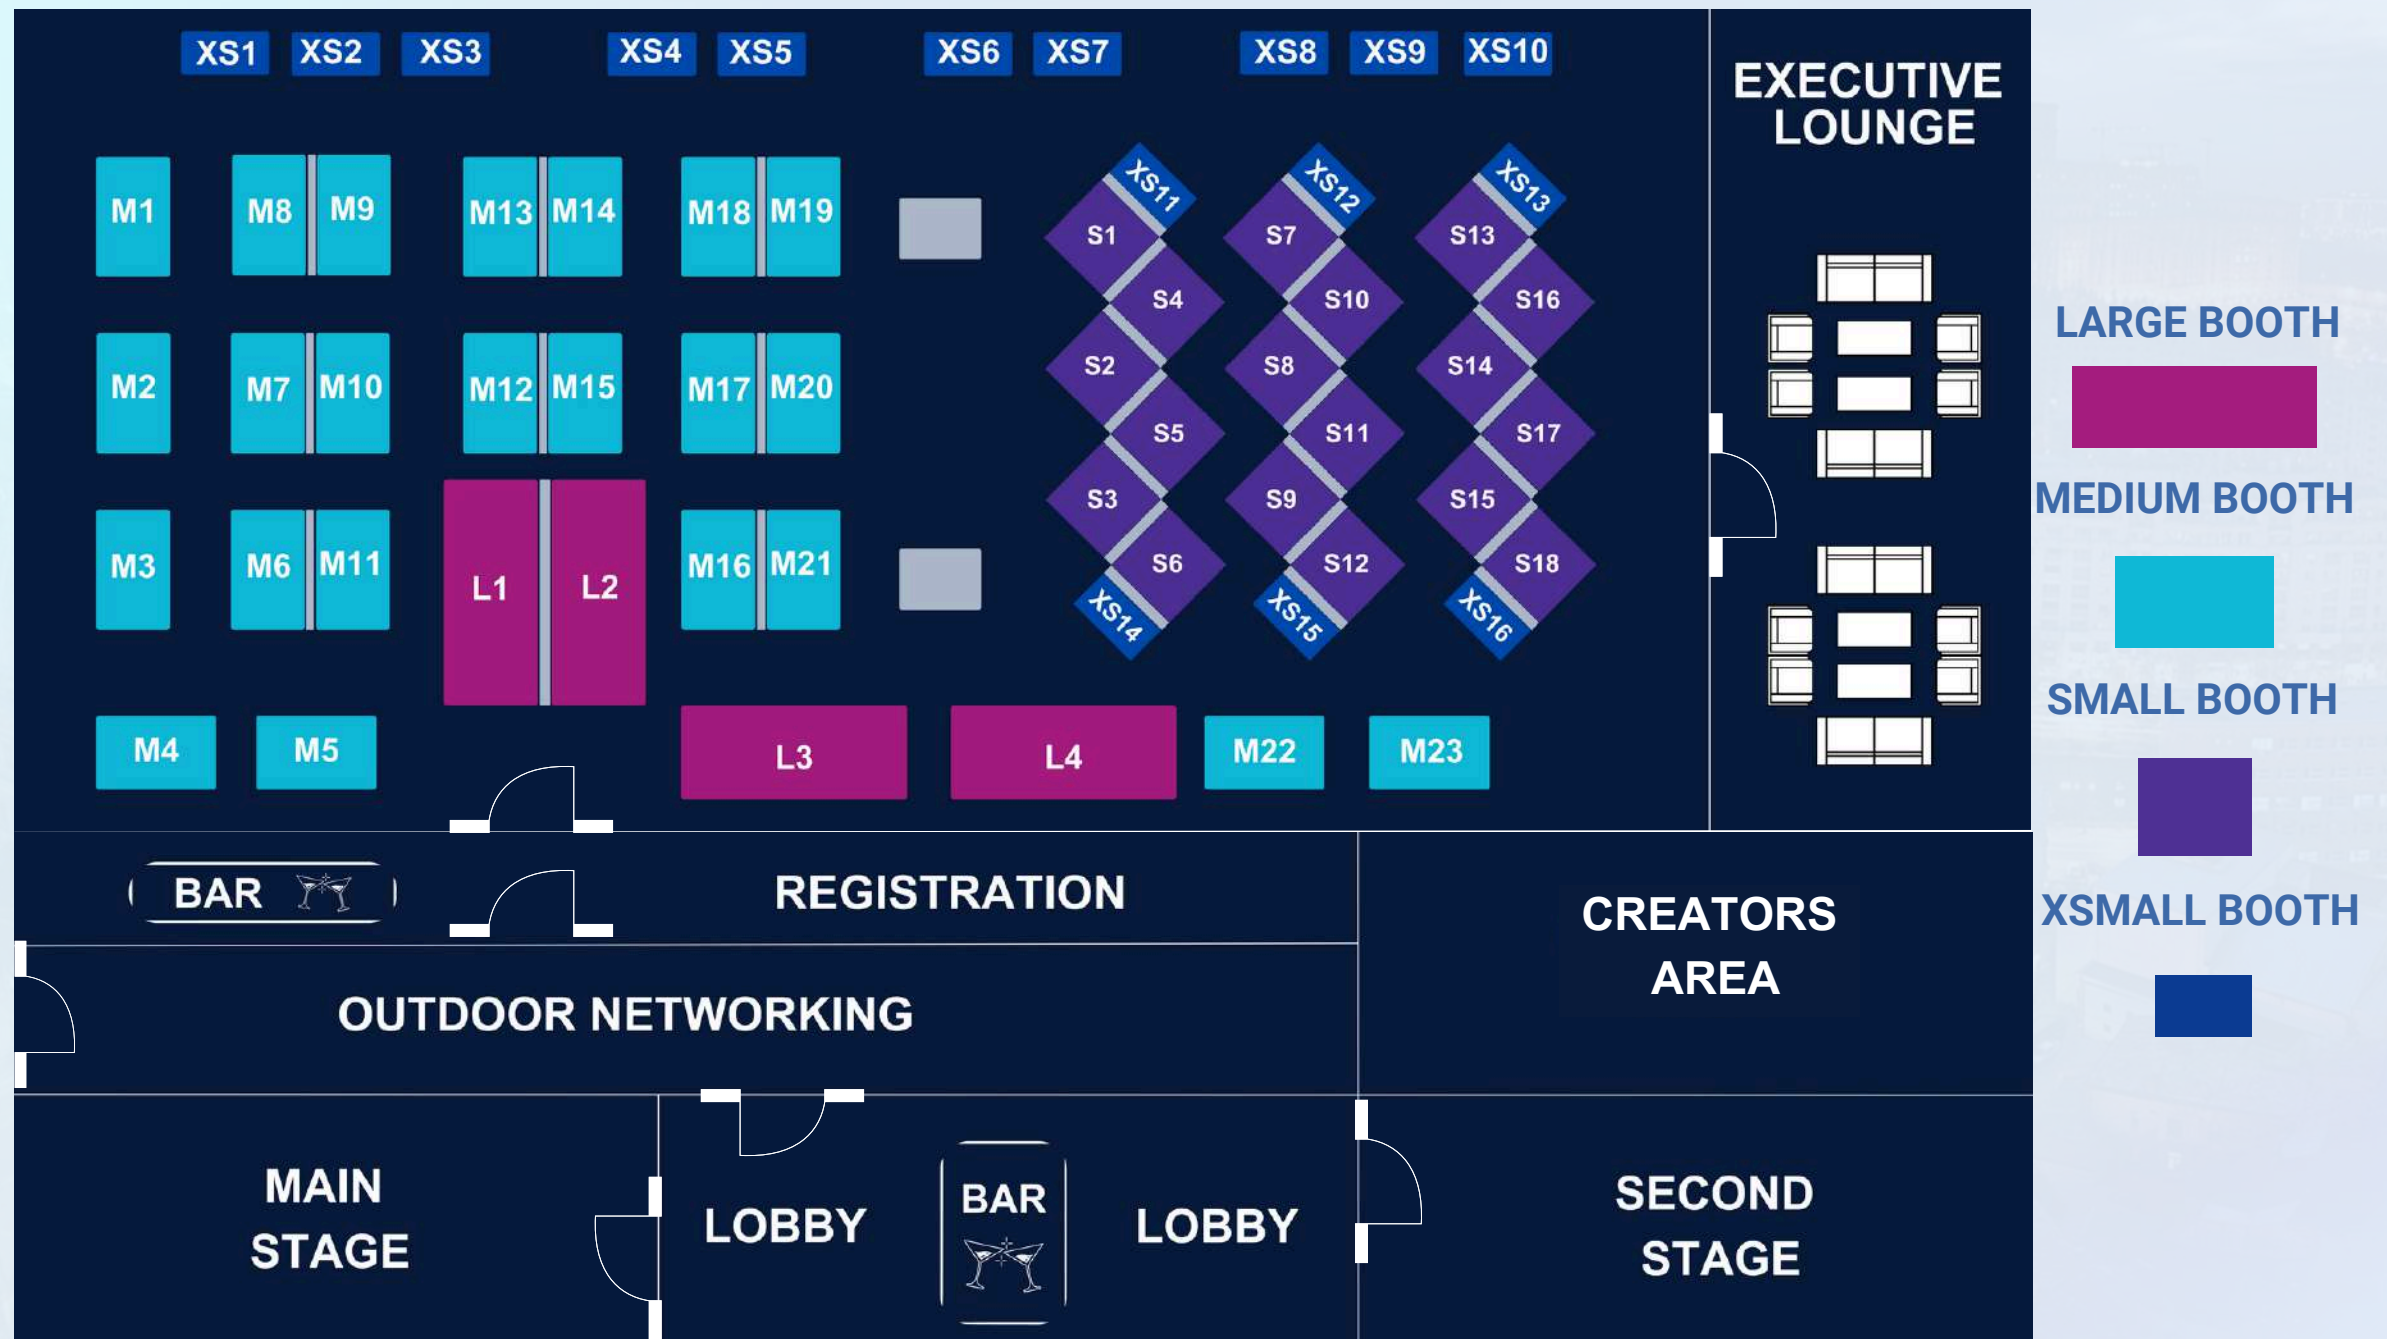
XS1 XS2 XS3 XS4 XS5 XS6 XS7 XS8 XS9 XS10

EXECUTIVE LOUNGE

M1 M8 M9 M13 M14 M18 M19

XS11 XS12 XS13

S1 S4 S7 S10 S13 S16

M2 M7 M10 M12 M15 M17 M20

S2 S5 S8 S11 S14 S17

M3 M6 M11 L1 L2 M16 M21

S3 S6 S9 S12 S15 S18

XS14 XS15 XS16

M4 M5 L3 L4 M22 M23

LARGE BOOTH

MEDIUM BOOTH

SMALL BOOTH

XSMALL BOOTH

BAR

REGISTRATION

CREATORS AREA

OUTDOOR NETWORKING

MAIN STAGE

LOBBY

BAR

LOBBY

SECOND STAGE